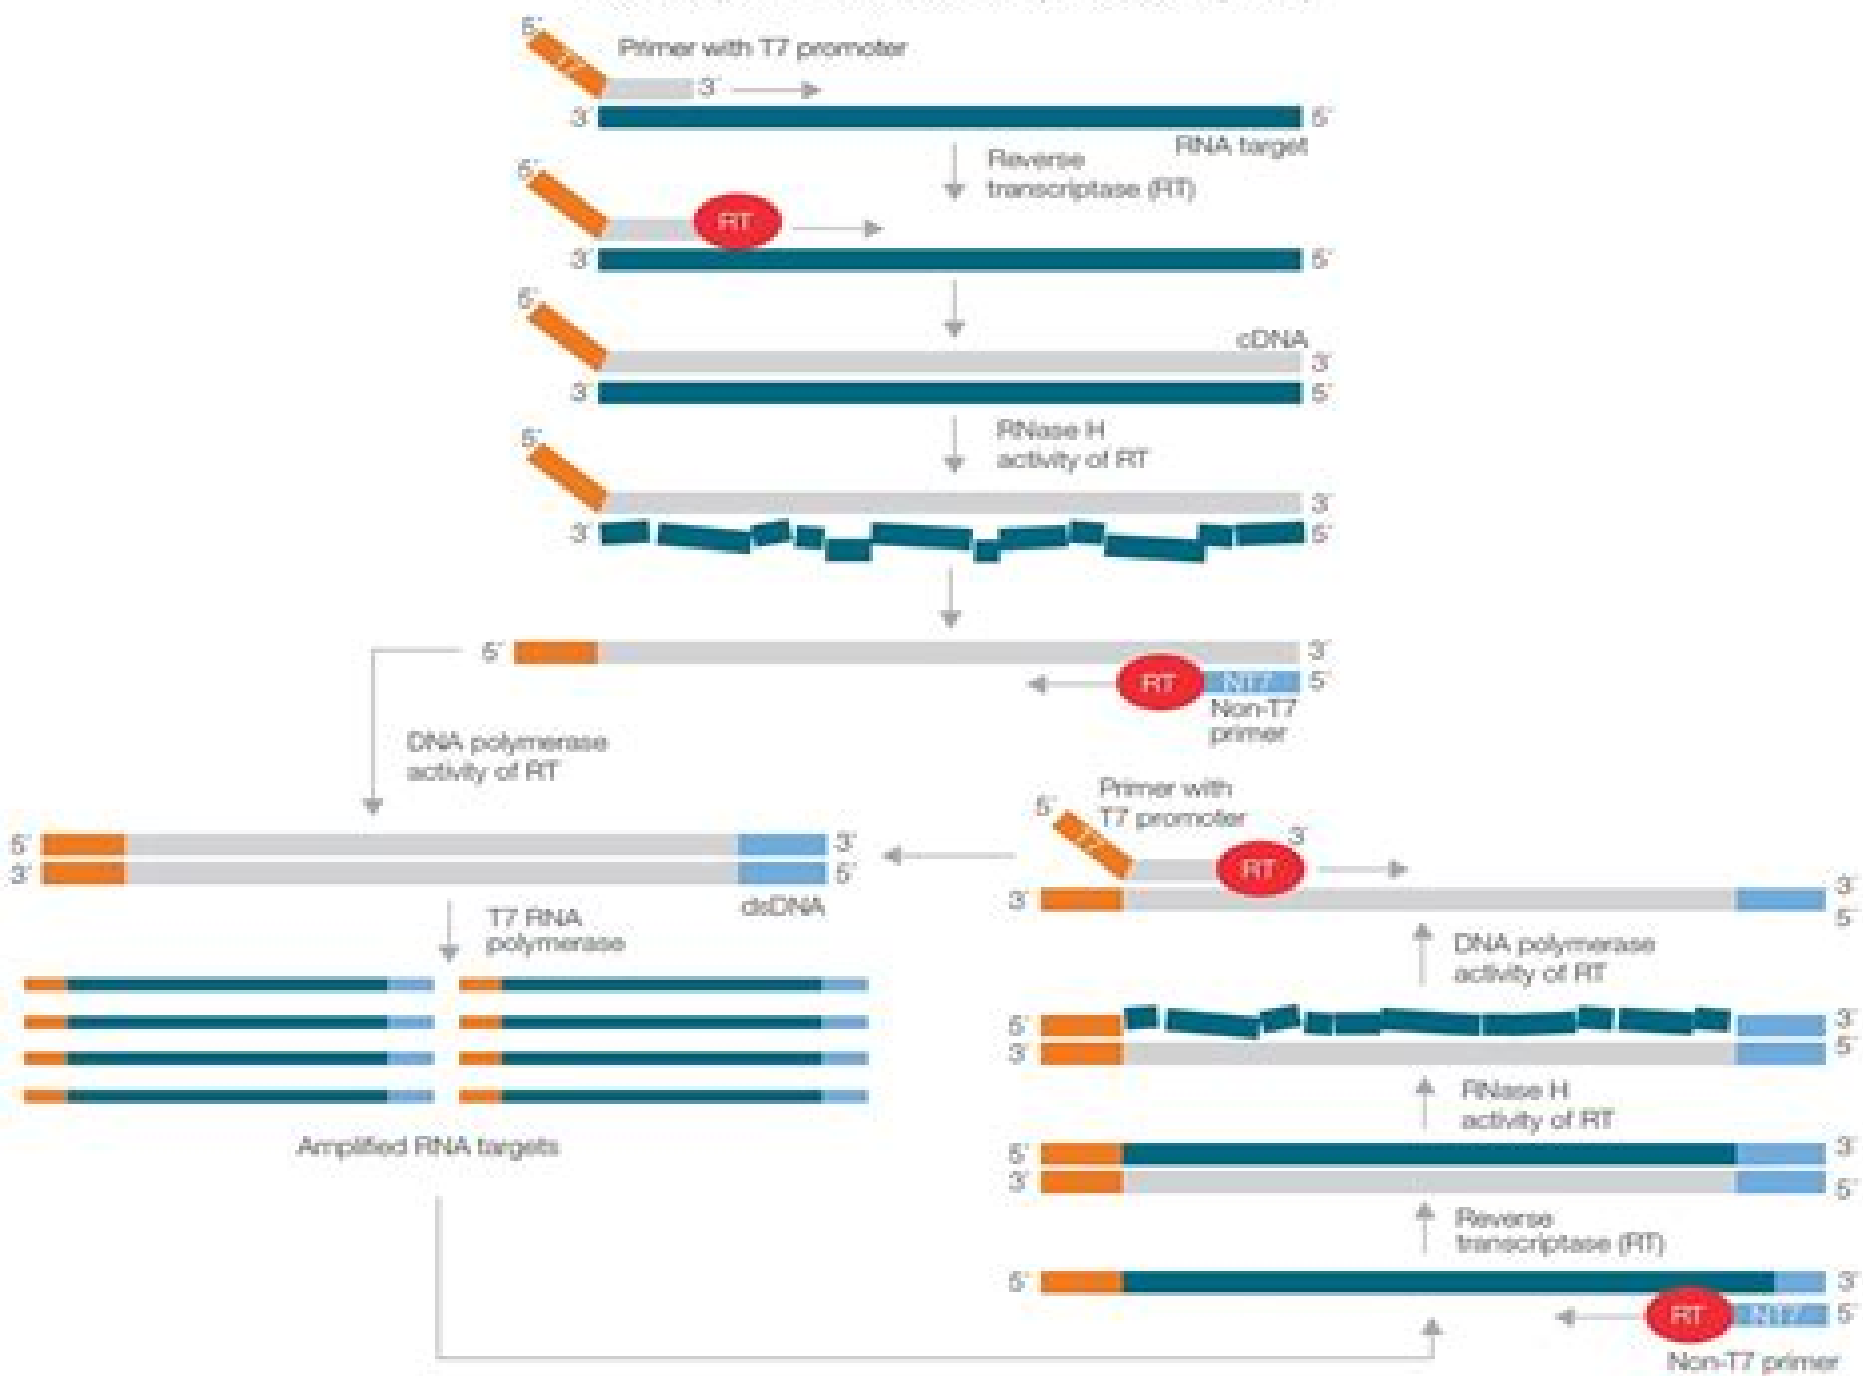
5´ T7 Primer with T7 promoter
3´
3´ 5´
RNA target
Reverse transcriptase (RT)
5´ RT
3´ 5´
5´
cDNA
3´
3´ 5´
RNase H activity of RT
5´
3´
3´ 5´
5´ 3´
RT NT7 5´
Non-T7 primer
DNA polymerase activity of RT
5´ 3´
3´ 5´
dsDNA
Primer with T7 promoter
5´ T7 3´ RT
3´ 3´
5´
T7 RNA polymerase
DNA polymerase activity of RT
5´ 3´
3´ 5´
Amplified RNA targets
RNase H activity of RT
5´ 3´
3´ 5´
Reverse transcriptase (RT)
5´ 3´
RT NT7 5´
Non-T7 primer